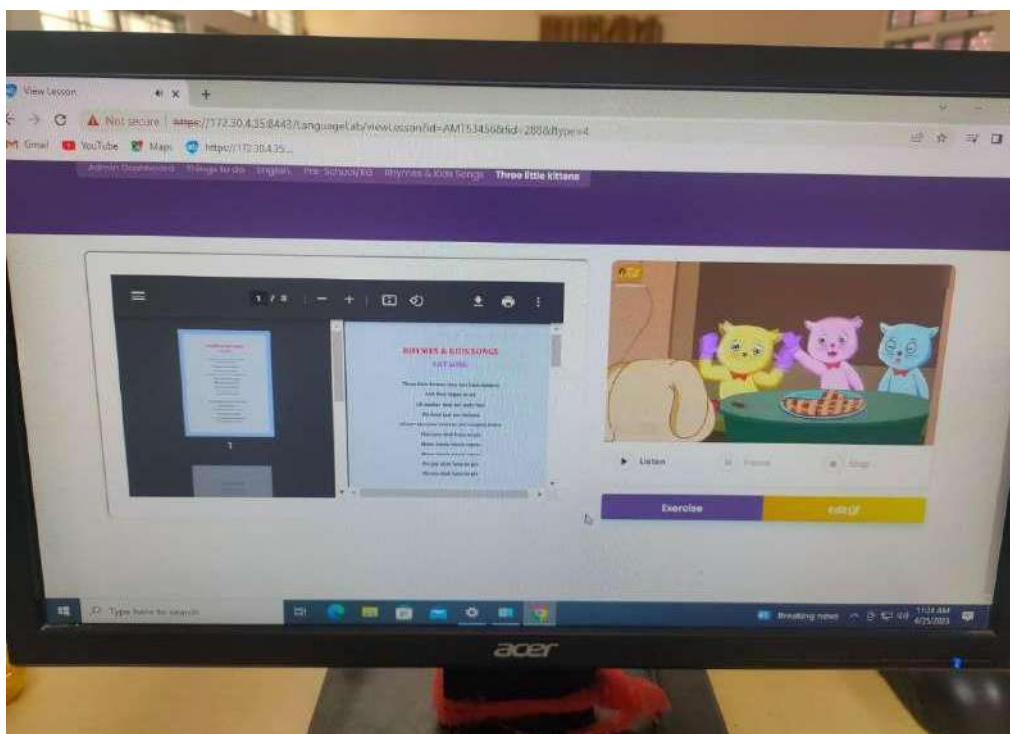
View Lesson

Not secure https://172.30.4.35:8443/LanguageLab/viewLesson?id=AM1534568&id=288&type=4

Gmail YouTube Maps https://172.30.4.35...

Admin Dashboard Things to do English Pre-School/KG Rhymes & Kids Songs Three little kittens

1 / 8

RHYMES & KIDS SONGS
CAT SONG

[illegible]

1

Listen Pause Stop

Exercise

Edit

Type here to search

Breaking news

11:24 AM
4/25/2023

acer